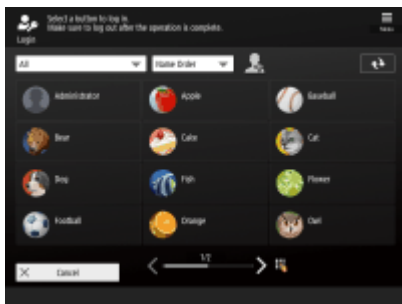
Login

Select a button to log in.
Make sure to log out after the operation is complete.

Menu

All

Name Order

Administrator

Apple

Baseball

Bear

Cake

Cat

Dog

Fish

Flower

Football

Orange

Owl

Cancel

1/2